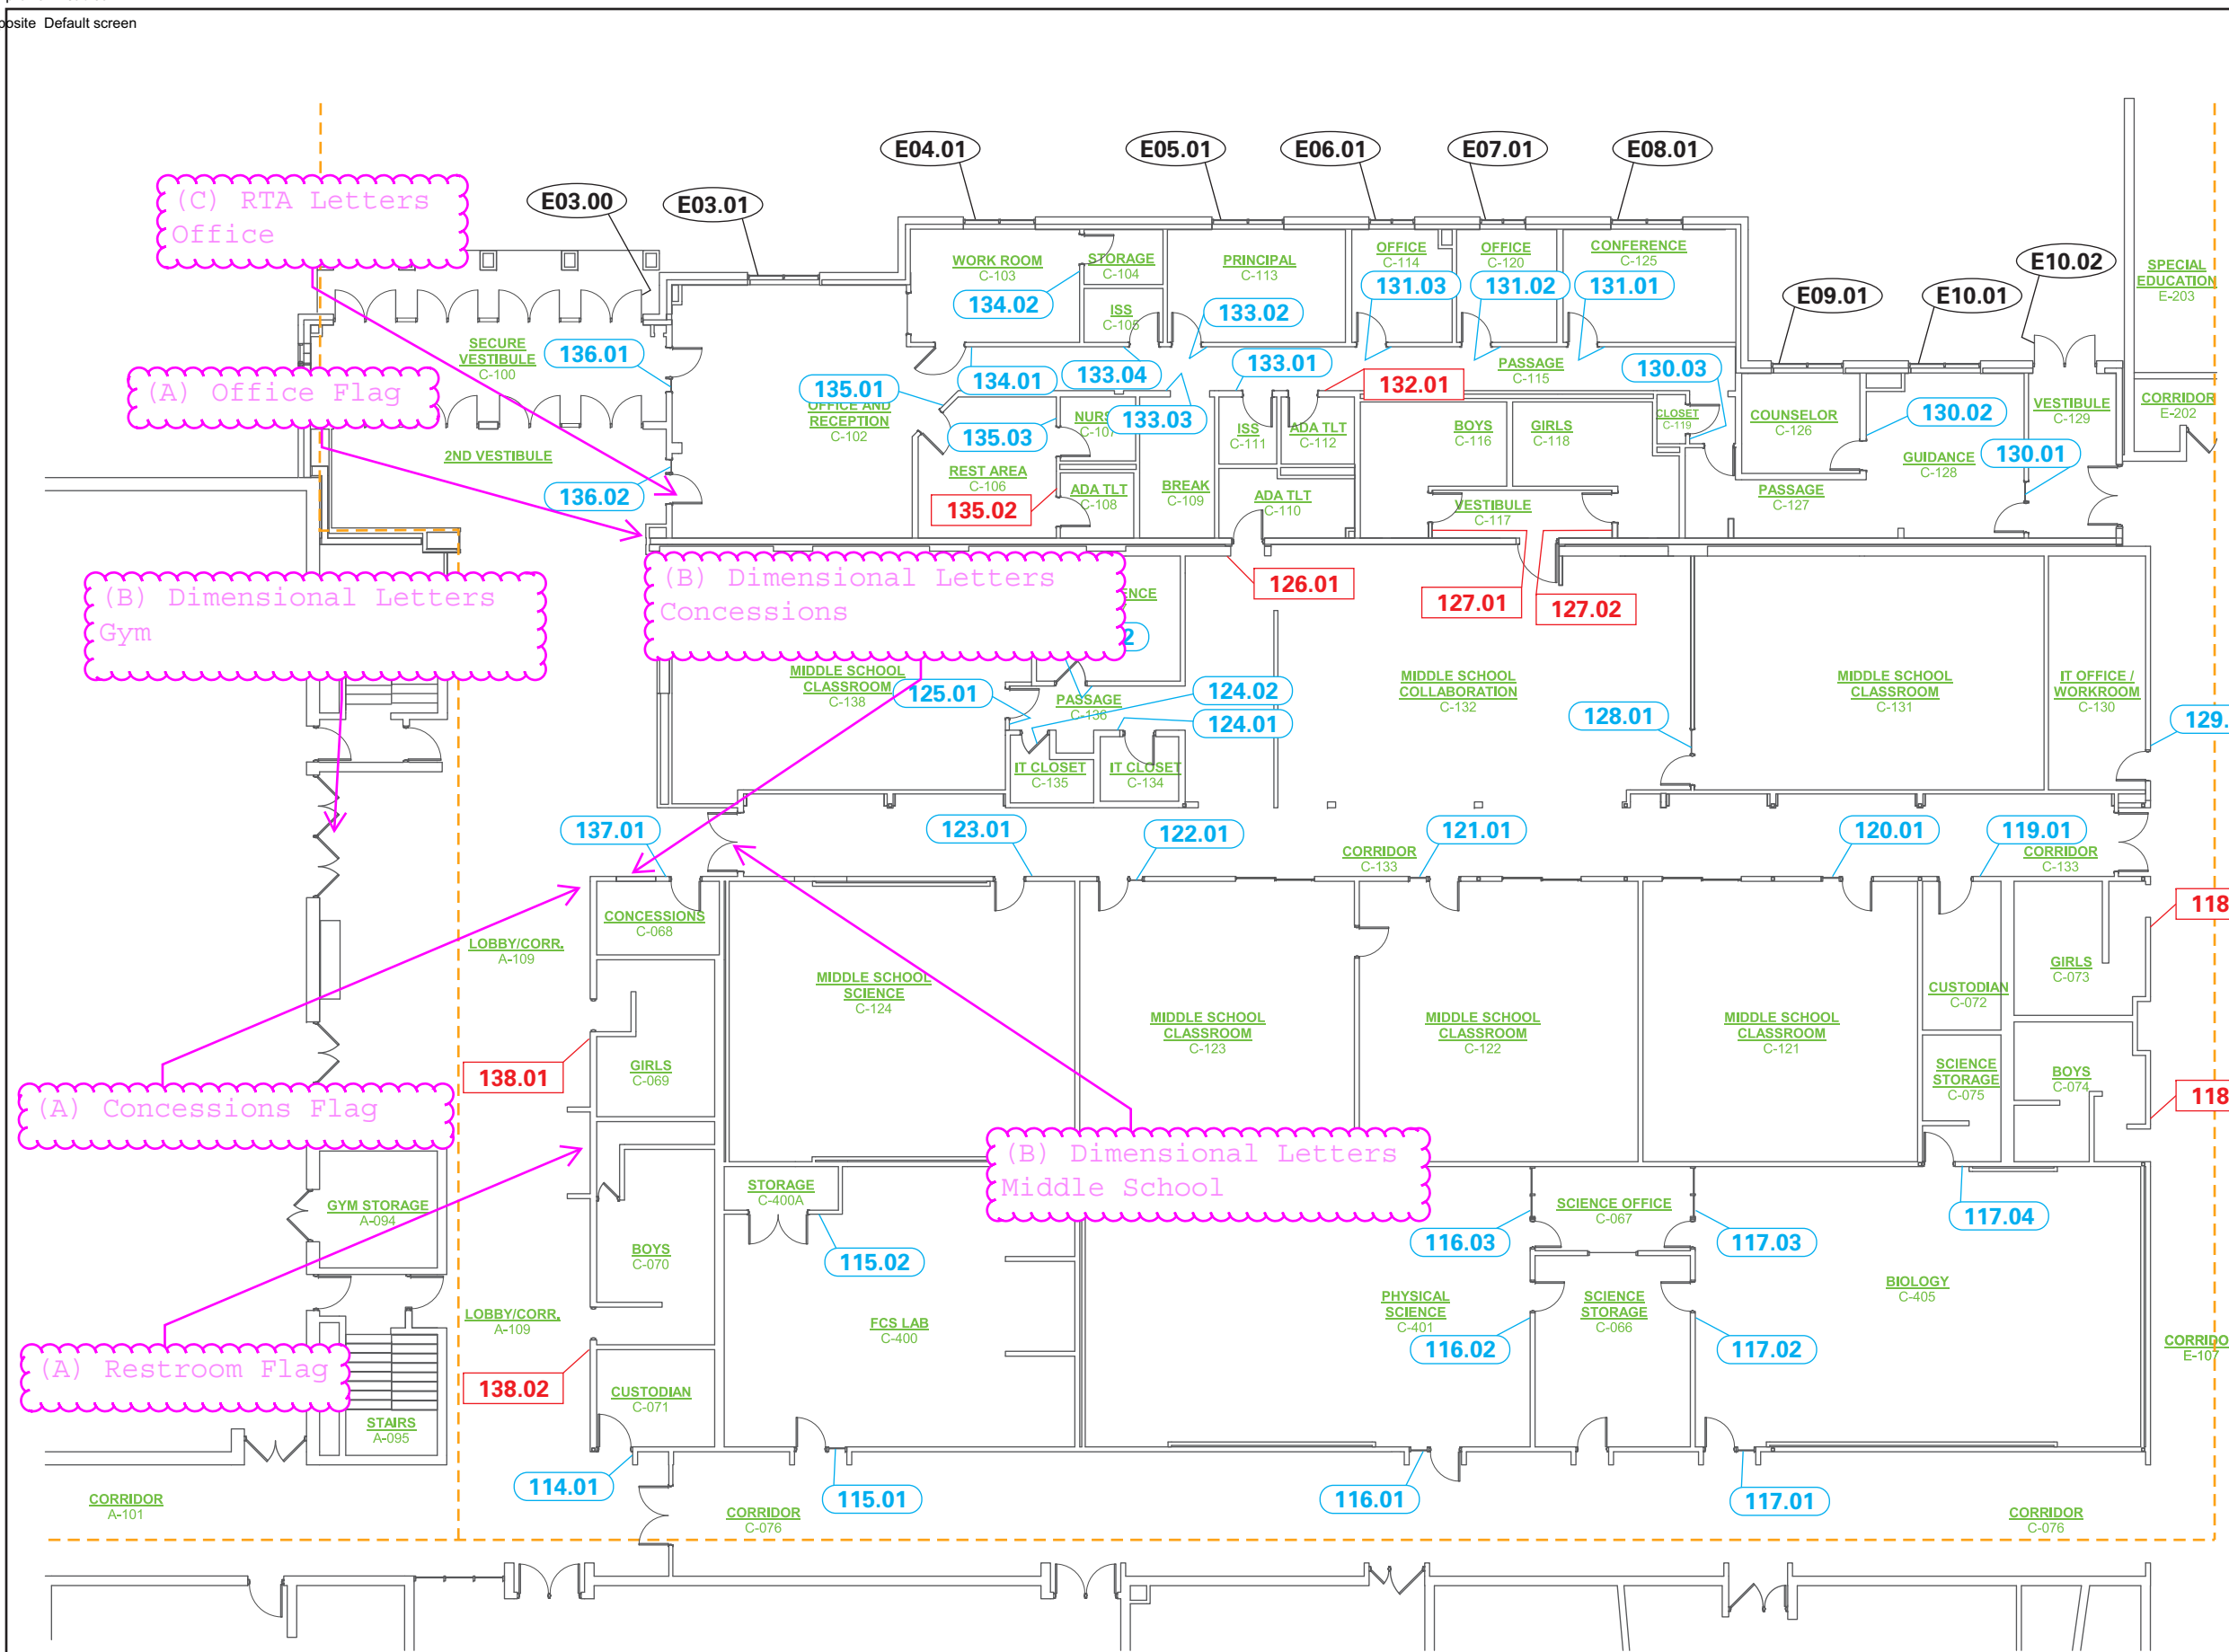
osite Default screen

(C) RTA Letters Office

E03.00 E03.01 E04.01 E05.01 E06.01 E07.01 E08.01

E10.02 E09.01 E10.01

SPECIAL EDUCATION E-203

WORK ROOM C-103
STORAGE C-104
PRINCIPAL C-113
OFFICE C-114
OFFICE C-120
CONFERENCE C-125

134.02 133.02 131.03 131.02 131.01

ISS C-105

SECURE VESTIBULE C-100
136.01

(A) Office Flag

135.01
OFFICE AND RECEPTION C-102
134.01 133.04 133.01
132.01
PASSAGE C-115
130.03
VESTIBULE C-129
CORRIDOR E-202

NURS C-107
133.03
135.03
ISS C-111
ADA TLT C-112
BOYS C-116
GIRLS C-118
CLOSET C-119
COUNSELOR C-126
130.02
GUIDANCE C-128
130.01

2ND VESTIBULE
REST AREA C-106
135.02
ADA TLT C-108
BREAK C-109
ADA TLT C-110
VESTIBULE C-117
PASSAGE C-127

136.02

(B) Dimensional Letters Gym

(B) Dimensional Letters Concessions

NCE

126.01 127.01 127.02

MIDDLE SCHOOL CLASSROOM C-138
125.01
PASSAGE C-136
124.02
124.01
MIDDLE SCHOOL COLLABORATION C-132
128.01
MIDDLE SCHOOL CLASSROOM C-131
IT OFFICE / WORKROOM C-130
129.

IT CLOSET C-135
IT CLOSET C-134

137.01 123.01 122.01 121.01 120.01 119.01
CORRIDOR C-133
CORRIDOR C-133

CONCESSIONS C-068
LOBBY/CORR. A-109

MIDDLE SCHOOL SCIENCE C-124
MIDDLE SCHOOL CLASSROOM C-123
MIDDLE SCHOOL CLASSROOM C-122
MIDDLE SCHOOL CLASSROOM C-121
CUSTODIAN C-072
GIRLS C-073
118

138.01
GIRLS C-069
SCIENCE STORAGE C-075
BOYS C-074
118

(A) Concessions Flag

(B) Dimensional Letters Middle School

GYM STORAGE A-094
STORAGE C-400A
115.02
SCIENCE OFFICE C-067
116.03 117.03 117.04
BOYS C-070
BIOLOGY C-405

LOBBY/CORR. A-109
FCS LAB C-400
PHYSICAL SCIENCE C-401
SCIENCE STORAGE C-066
116.02 117.02
CORRIDO E-107

(A) Restroom Flag

138.02
CUSTODIAN C-071
STAIRS A-095

114.01 115.01 116.01 117.01

CORRIDOR A-101
CORRIDOR C-076
CORRIDOR C-076